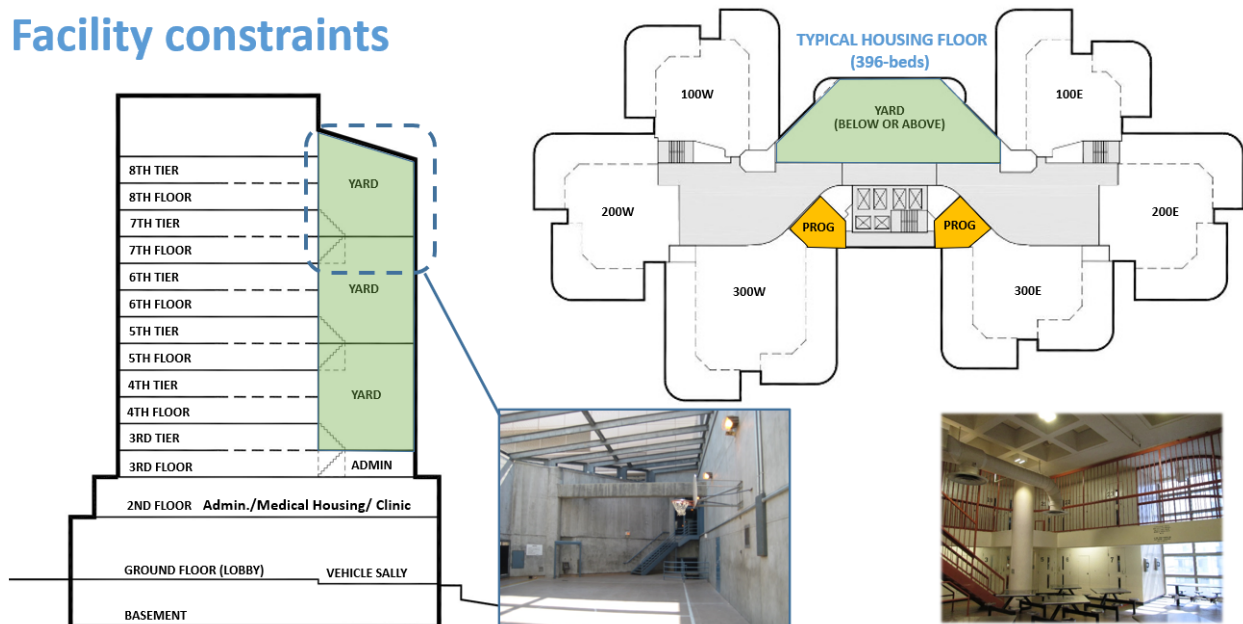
Facility constraints

8TH TIER
8TH FLOOR
7TH TIER
7TH FLOOR
6TH TIER
6TH FLOOR
5TH TIER
5TH FLOOR
4TH TIER
4TH FLOOR
3RD TIER
3RD FLOOR
2ND FLOOR Admin./Medical Housing/ Clinic
GROUND FLOOR (LOBBY) VEHICLE SALLY
BASEMENT

YARD
YARD
YARD
ADMIN

TYPICAL HOUSING FLOOR
(396-beds)

100W
YARD
(BELOW OR ABOVE)
100E
200W
PROG
PROG
200E
300W
300E